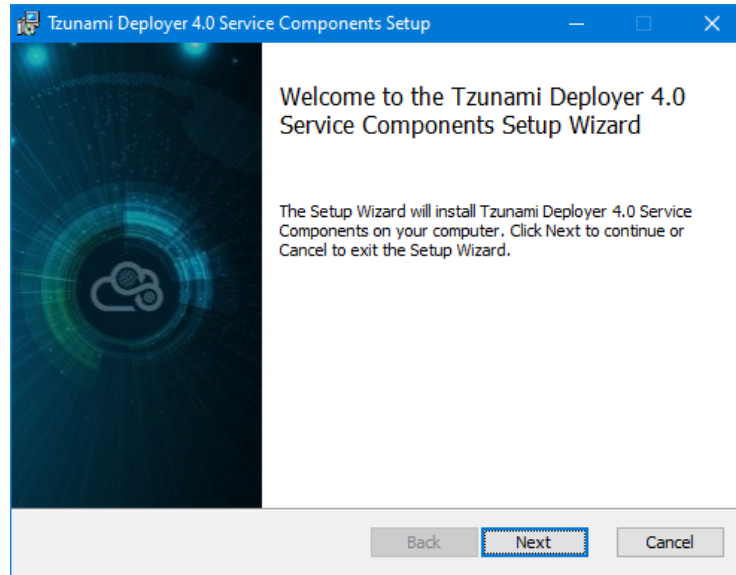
Tzunami Deployer 4.0 Service Components Setup

Welcome to the Tzunami Deployer 4.0 Service Components Setup Wizard

The Setup Wizard will install Tzunami Deployer 4.0 Service Components on your computer. Click Next to continue or Cancel to exit the Setup Wizard.

Back
Next
Cancel